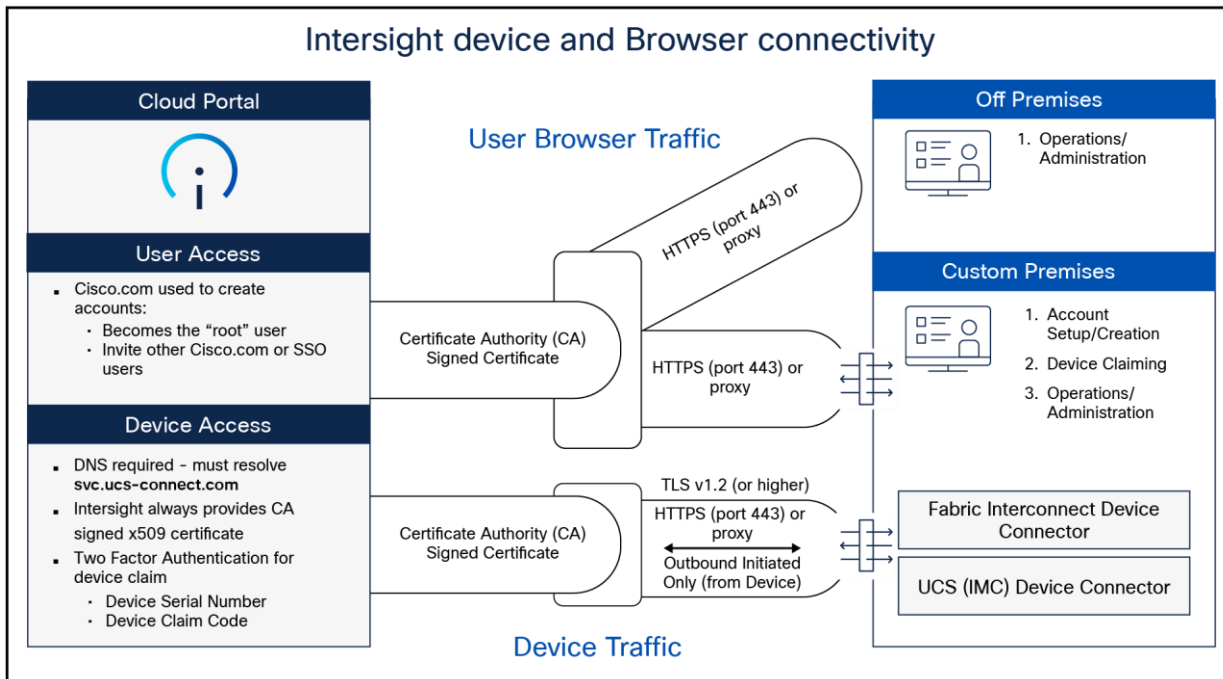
Intersight device and Browser connectivity

Cloud Portal

User Access

- Cisco.com used to create accounts:
  - Becomes the "root" user
  - Invite other Cisco.com or SSO users

Device Access

- DNS required - must resolve **svc.ucs-connect.com**
- Intersight always provides CA signed x509 certificate
- Two Factor Authentication for device claim
  - Device Serial Number
  - Device Claim Code

User Browser Traffic

HTTPS (port 443) or proxy

Certificate Authority (CA) Signed Certificate

HTTPS (port 443) or proxy

Certificate Authority (CA) Signed Certificate

TLS v1.2 (or higher)

HTTPS (port 443) or proxy

Outbound Initiated Only (from Device)

Device Traffic

Off Premises

1. Operations/ Administration

Custom Premises

1. Account Setup/Creation
2. Device Claiming
3. Operations/ Administration

Fabric Interconnect Device Connector

UCS (IMC) Device Connector